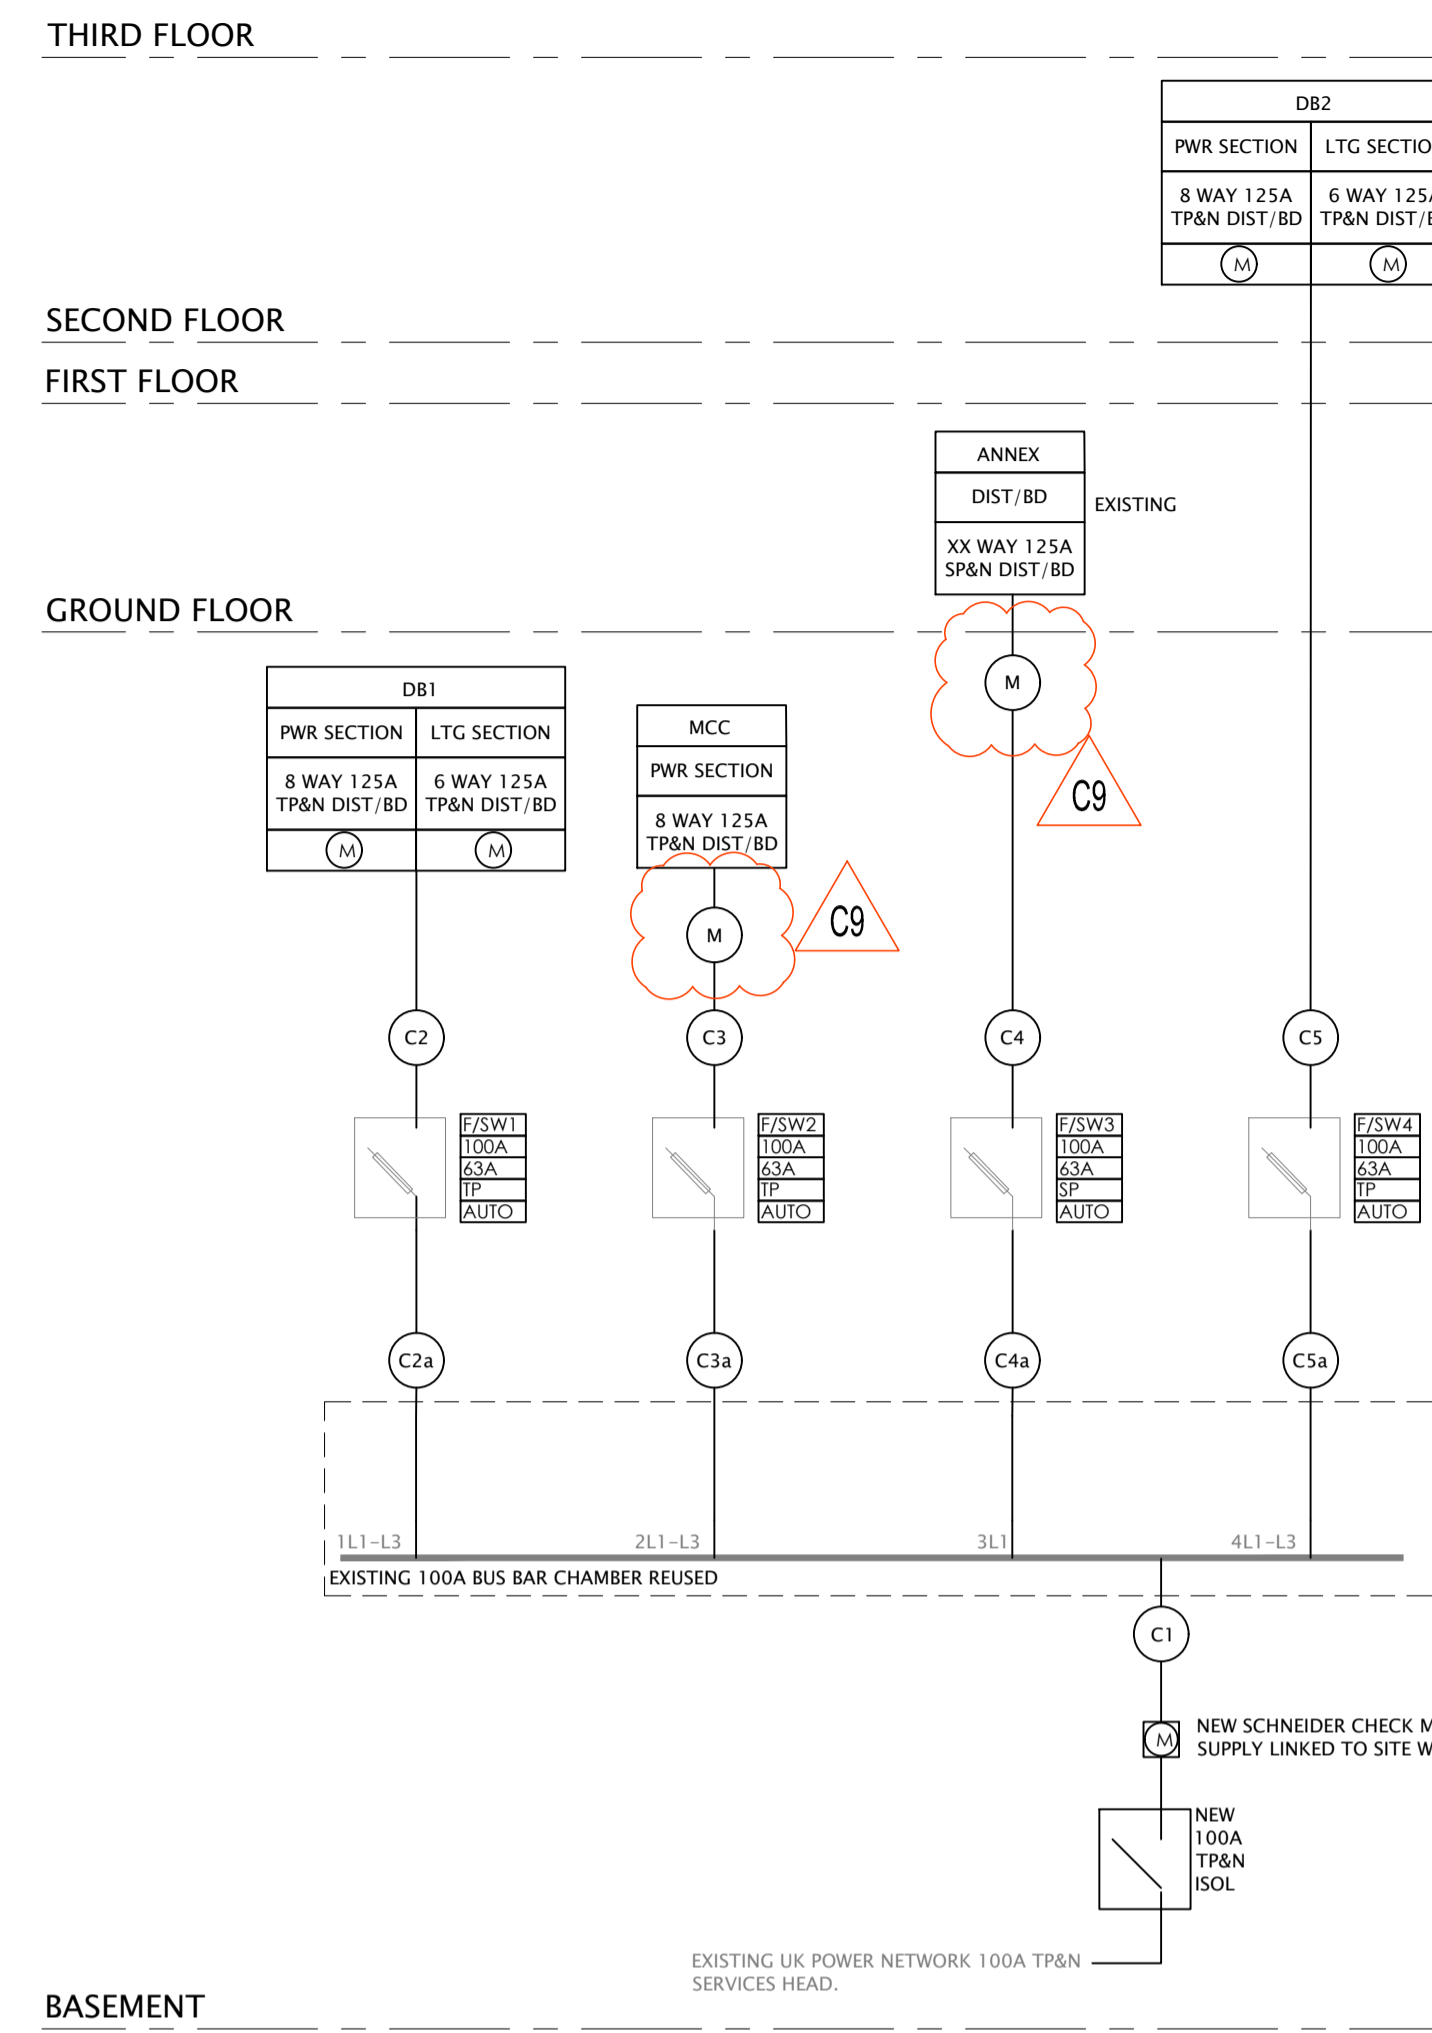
THIRD FLOOR

DB2

| PWR SECTION | LTG SECTIO |
|---|---|
| 8 WAY 125A TP&N DIST/BD | 6 WAY 125 TP&N DIST/ |
| M | M |

SECOND FLOOR

FIRST FLOOR

ANNEX
DIST/BD
XX WAY 125A SP&N DIST/BD
EXISTING

GROUND FLOOR

M
C9

DB1

| PWR SECTION | LTG SECTION |
|---|---|
| 8 WAY 125A TP&N DIST/BD | 6 WAY 125A TP&N DIST/BD |
| M | M |

MCC
PWR SECTION
8 WAY 125A TP&N DIST/BD

M
C9

C2 C3 C4 C5

F/SW1
100A
63A
TP
AUTO

F/SW2
100A
63A
TP
AUTO

F/SW3
100A
63A
SP
AUTO

F/SW4
100A
63A
TP
AUTO

C2a C3a C4a C5a

1L1-L3
2L1-L3
3L1
4L1-L3

EXISTING 100A BUS BAR CHAMBER REUSED

C1

M
NEW SCHNEIDER CHECK M
SUPPLY LINKED TO SITE W

NEW
100A
TP&N
ISOL

EXISTING UK POWER NETWORK 100A TP&N SERVICES HEAD.

BASEMENT